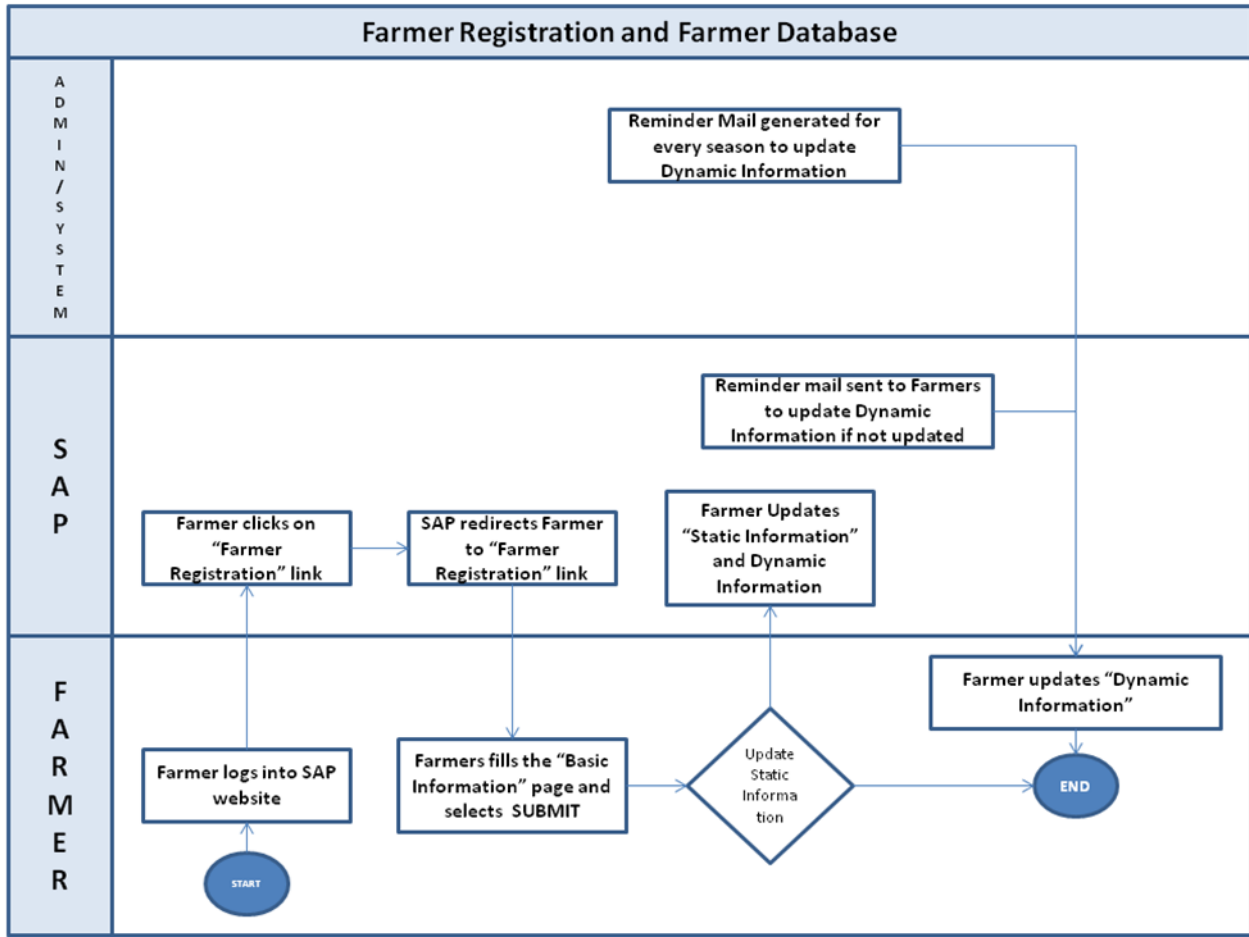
Farmer Registration and Farmer Database

ADMIN/SYSTEM

Reminder Mail generated for every season to update Dynamic Information

SAP

Reminder mail sent to Farmers to update Dynamic Information if not updated

Farmer clicks on "Farmer Registration" link

SAP redirects Farmer to "Farmer Registration" link

Farmer Updates "Static Information" and Dynamic Information

FARMER

Farmer updates "Dynamic Information"

Farmer logs into SAP website

Farmers fills the "Basic Information" page and selects SUBMIT

Update Static Information

END

START